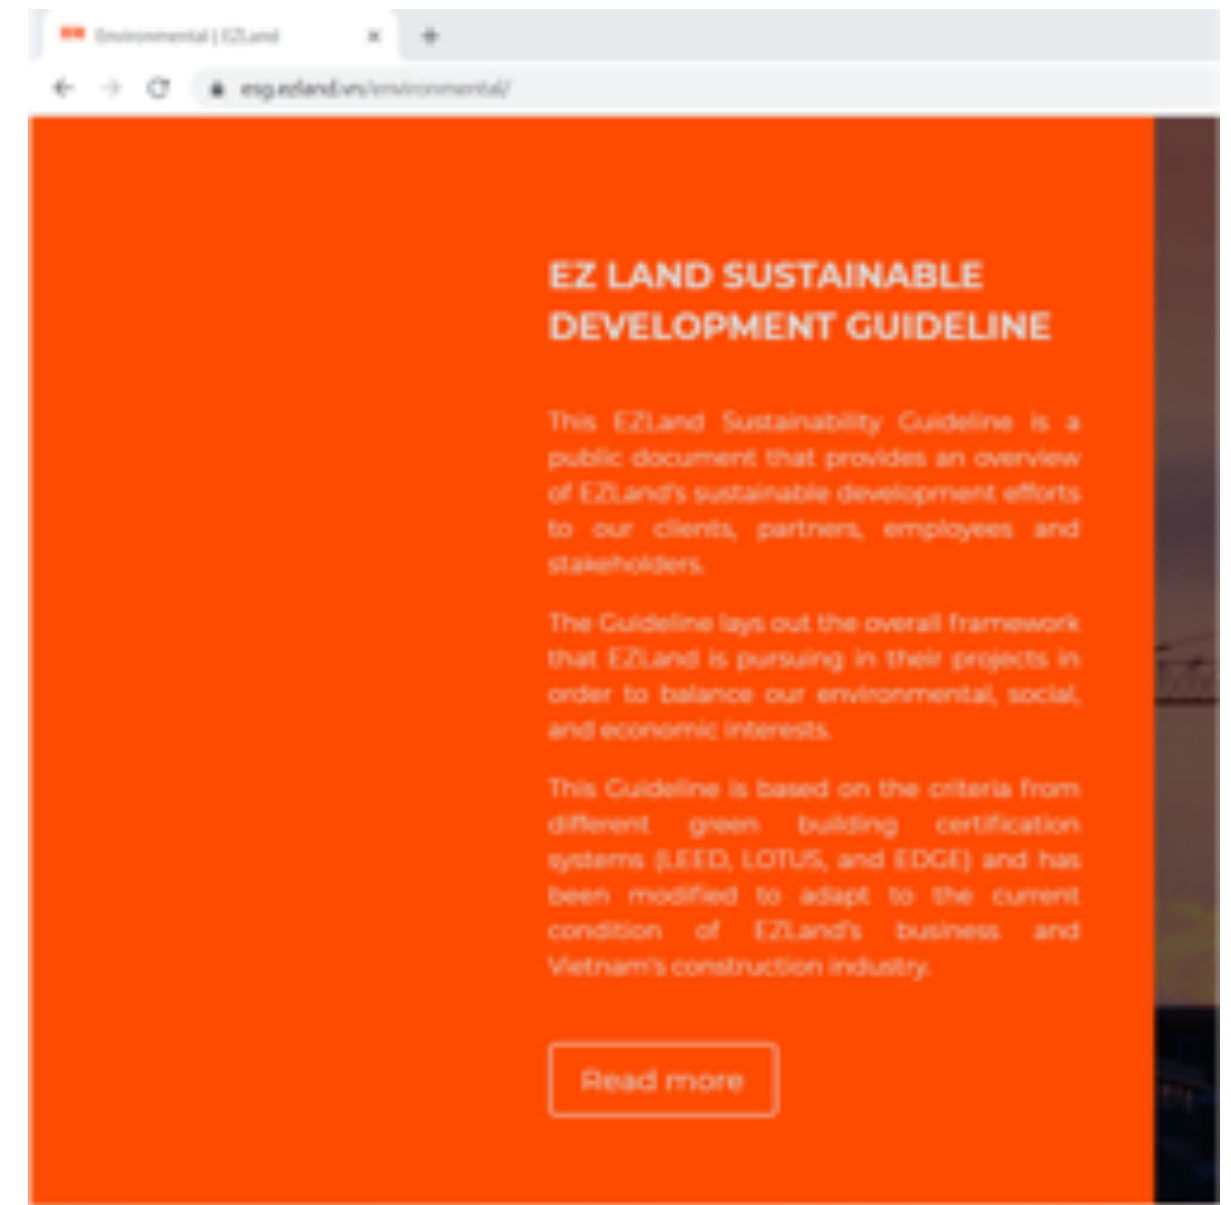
Environmental | EZLand

esg.ezland.vn/environmental/

EZ LAND SUSTAINABLE DEVELOPMENT GUIDELINE

This EZLand Sustainability Guideline is a public document that provides an overview of EZLand's sustainable development efforts to our clients, partners, employees and stakeholders.

The Guideline lays out the overall framework that EZLand is pursuing in their projects in order to balance our environmental, social, and economic interests.

This Guideline is based on the criteria from different green building certification systems (LEED, LOTUS, and EDGE) and has been modified to adapt to the current condition of EZLand's business and Vietnam's construction industry.

Read more